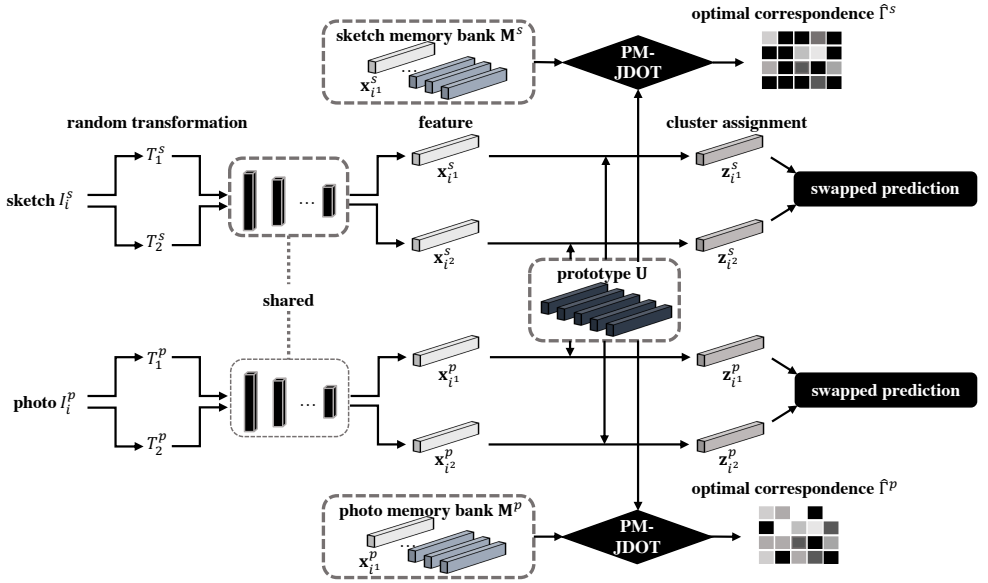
sketch memory bank $\mathbf{M}^s$

$\mathbf{x}_{i^1}^s$ ...

PM-JDOT

optimal correspondence $\hat{\Gamma}^s$

random transformation

feature

cluster assignment

sketch $I_i^s$

$T_1^s$

$T_2^s$

...

$\mathbf{x}_{i^1}^s$

$\mathbf{x}_{i^2}^s$

$\mathbf{z}_{i^1}^s$

$\mathbf{z}_{i^2}^s$

swapped prediction

shared

prototype $\mathbf{U}$

photo $I_i^p$

$T_1^p$

$T_2^p$

...

$\mathbf{x}_{i^1}^p$

$\mathbf{x}_{i^2}^p$

$\mathbf{z}_{i^1}^p$

$\mathbf{z}_{i^2}^p$

swapped prediction

photo memory bank $\mathbf{M}^p$

$\mathbf{x}_{i^1}^p$ ...

PM-JDOT

optimal correspondence $\hat{\Gamma}^p$